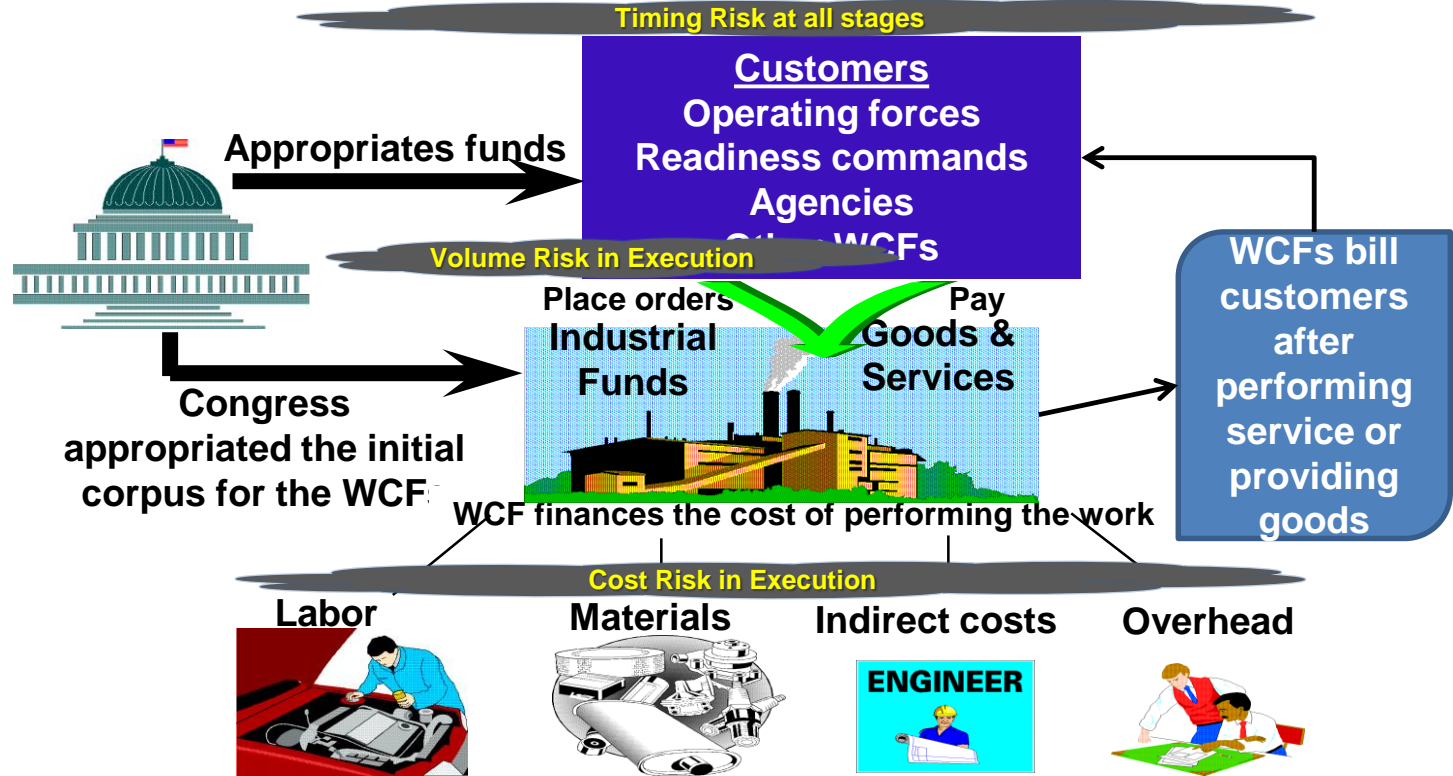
Timing Risk at all stages

Customers
Operating forces
Readiness commands
Agencies
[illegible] WCFs

Appropriates funds

Volume Risk in Execution

Place orders

Pay

Industrial Funds

Goods & Services

WCFs bill customers after performing service or providing goods

Congress appropriated the initial corpus for the WCF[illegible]

WCF finances the cost of performing the work

Cost Risk in Execution

Labor

Materials

Indirect costs

Overhead

ENGINEER